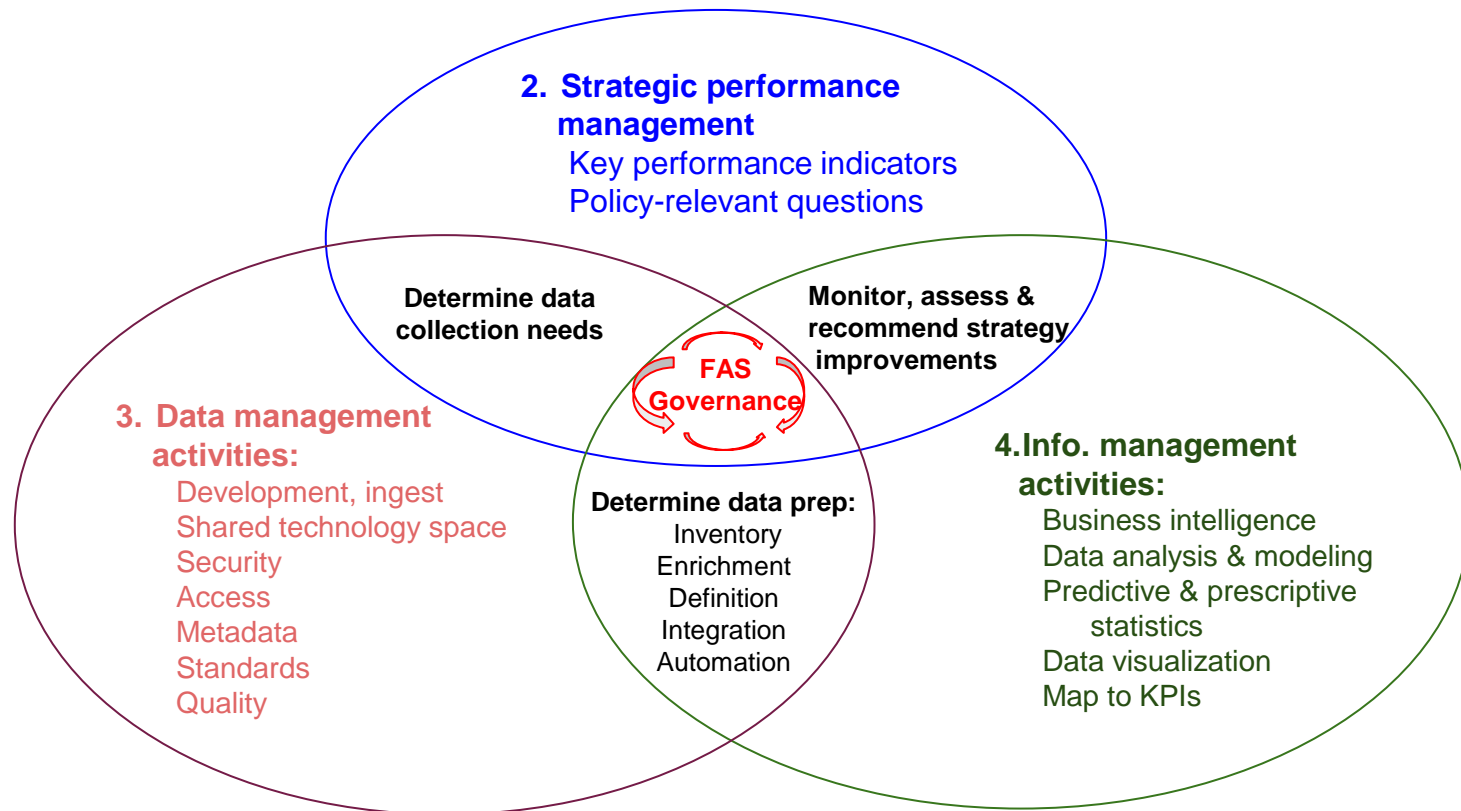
2. Strategic performance management
Key performance indicators
Policy-relevant questions

Determine data collection needs

Monitor, assess & recommend strategy improvements

FAS Governance

3. Data management activities:
Development, ingest
Shared technology space
Security
Access
Metadata
Standards
Quality

Determine data prep:
Inventory
Enrichment
Definition
Integration
Automation

4.Info. management activities:
Business intelligence
Data analysis & modeling
Predictive & prescriptive statistics
Data visualization
Map to KPIs